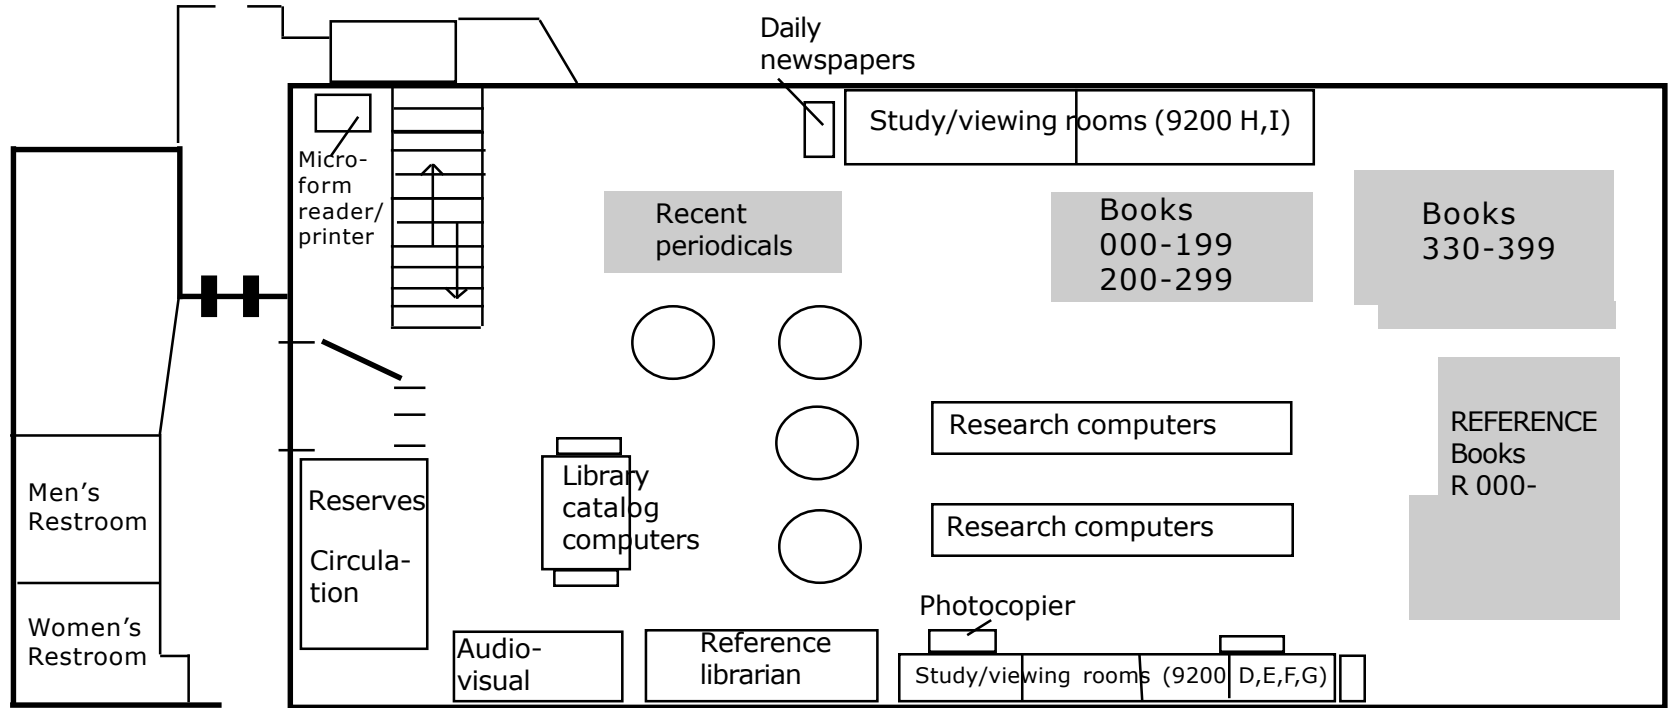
Daily newspapers

Study/viewing rooms (9200 H,I)

Microform reader/ printer

Recent periodicals

Books 000-199 200-299

Books 330-399

Research computers

REFERENCE Books R 000-

Research computers

Men's Restroom

Reserves

Circulation

Library catalog computers

Women's Restroom

Photocopier

Audiovisual

Reference librarian

Study/viewing rooms (9200 D,E,F,G)